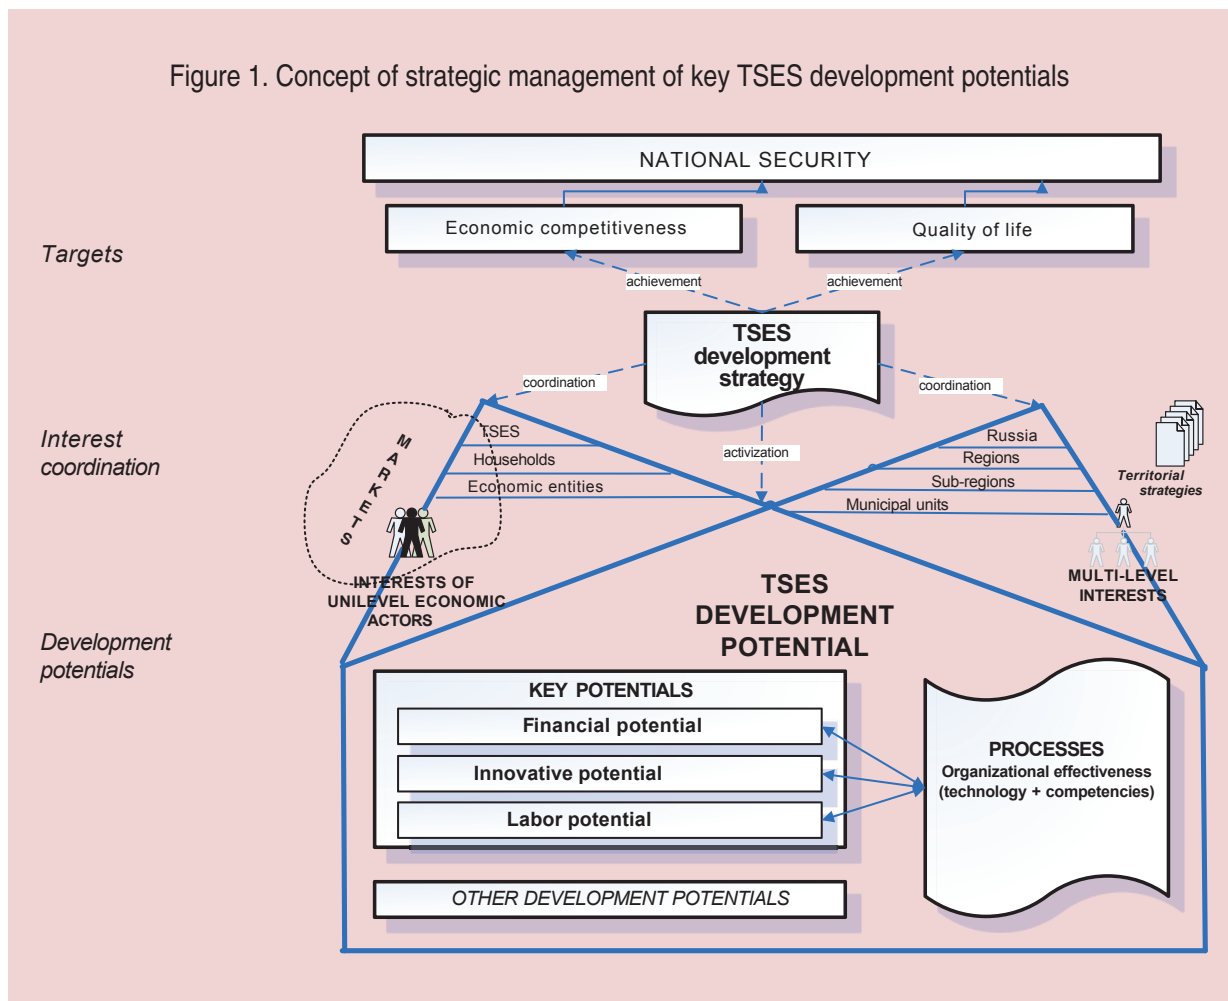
Figure 1. Concept of strategic management of key TSES development potentials

NATIONAL SECURITY

Economic competitiveness

Quality of life

Targets

achievement

achievement

TSES development strategy

coordination

coordination

Interest coordination

MARKETS

TSES

Households

Economic entities

activization

Russia

Regions

Sub-regions

Municipal units

Territorial strategies

INTERESTS OF UNILEVEL ECONOMIC ACTORS

MULTI-LEVEL INTERESTS

TSES DEVELOPMENT POTENTIAL

Development potentials

KEY POTENTIALS

Financial potential

Innovative potential

Labor potential

PROCESSES
Organizational effectiveness (technology + competencies)

OTHER DEVELOPMENT POTENTIALS